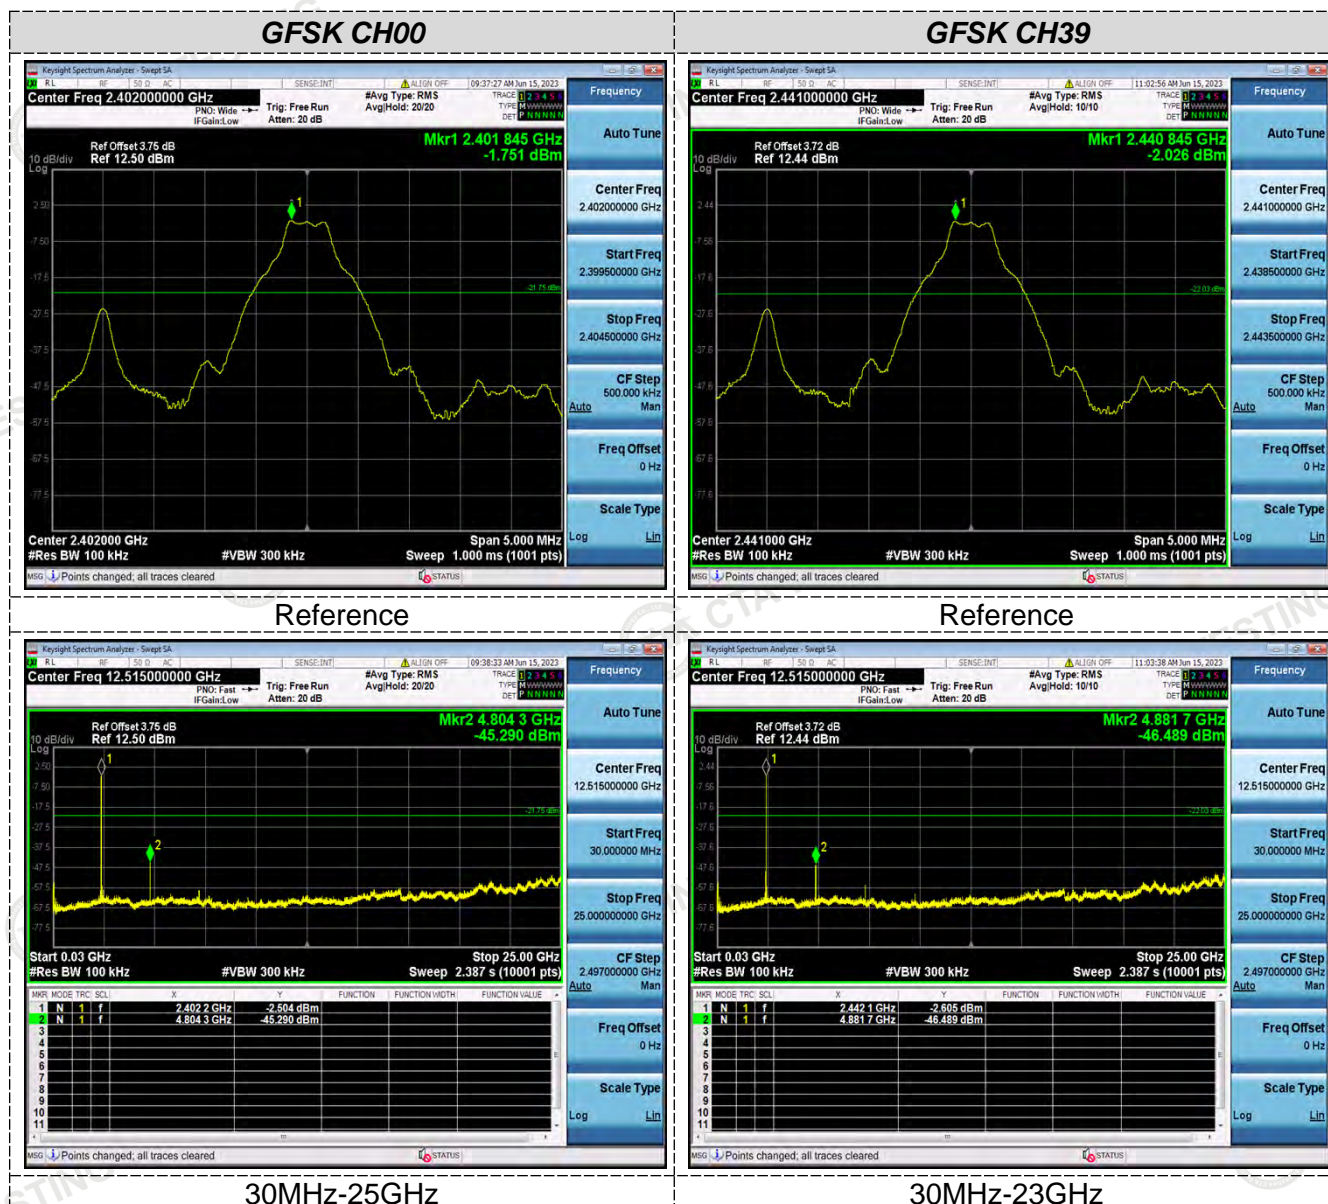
| GFSK CH00 | GFSK CH39 |
|---|---|
| Keysight Spectrum Analyzer - Swept SA<br>RL RF 50 Ω AC SENSE:INT ALIGN OFF 09:37:27 AM Jun 15, 2023<br>Center Freq 2.402000000 GHz PNO: Wide IFGain:Low Trig: Free Run Atten: 20 dB #Avg Type: RMS Avg\|Hold: 20/20 TRACE 1 2 3 4 5 6 TYPE M WWWWW DET P NNNNN<br>Frequency<br>Ref Offset 3.75 dB<br>10 dB/div Ref 12.50 dBm<br>Log<br>Mkr1 2.401 845 GHz<br>-1.751 dBm<br>2.50 -7.50 -17.5 -27.5 -37.5 -47.5 -57.5 -67.5 -77.5<br>-21.75 dBm<br>1<br>Center 2.402000 GHz Span 5.000 MHz<br>#Res BW 100 kHz #VBW 300 kHz Sweep 1.000 ms (1001 pts)<br>Auto Tune<br>Center Freq 2.402000000 GHz<br>Start Freq 2.399500000 GHz<br>Stop Freq 2.404500000 GHz<br>CF Step 500.000 kHz Auto Man<br>Freq Offset 0 Hz<br>Scale Type Log Lin<br>MSG Points changed; all traces cleared STATUS | Keysight Spectrum Analyzer - Swept SA<br>RL RF 50 Ω AC SENSE:INT ALIGN OFF 11:02:56 AM Jun 15, 2023<br>Center Freq 2.441000000 GHz PNO: Wide IFGain:Low Trig: Free Run Atten: 20 dB #Avg Type: RMS Avg\|Hold: 10/10 TRACE 1 2 3 4 5 6 TYPE M WWWWW DET P NNNNN<br>Frequency<br>Ref Offset 3.72 dB<br>10 dB/div Ref 12.44 dBm<br>Log<br>Mkr1 2.440 845 GHz<br>-2.026 dBm<br>2.44 -7.56 -17.6 -27.6 -37.6 -47.6 -57.6 -67.6 -77.6<br>-22.03 dBm<br>1<br>Center 2.441000 GHz Span 5.000 MHz<br>#Res BW 100 kHz #VBW 300 kHz Sweep 1.000 ms (1001 pts)<br>Auto Tune<br>Center Freq 2.441000000 GHz<br>Start Freq 2.438500000 GHz<br>Stop Freq 2.443500000 GHz<br>CF Step 500.000 kHz Auto Man<br>Freq Offset 0 Hz<br>Scale Type Log Lin<br>MSG Points changed; all traces cleared STATUS |
| Reference | Reference |
| Keysight Spectrum Analyzer - Swept SA<br>RL RF 50 Ω AC SENSE:INT ALIGN OFF 09:38:33 AM Jun 15, 2023<br>Center Freq 12.515000000 GHz PNO: Fast IFGain:Low Trig: Free Run Atten: 20 dB #Avg Type: RMS Avg\|Hold: 20/20 TRACE 1 2 3 4 5 6 TYPE M WWWWW DET P NNNNN<br>Frequency<br>Ref Offset 3.75 dB<br>10 dB/div Ref 12.50 dBm<br>Log<br>Mkr2 4.804 3 GHz<br>-45.290 dBm<br>2.50 -7.50 -17.5 -27.5 -37.5 -47.5 -57.5 -67.5 -77.5<br>-21.75 dBm<br>1 2<br>Start 0.03 GHz Stop 25.00 GHz<br>#Res BW 100 kHz #VBW 300 kHz Sweep 2.387 s (10001 pts)<br>MKR MODE TRC SCL X Y FUNCTION FUNCTION WIDTH FUNCTION VALUE<br>1 N 1 f 2.402 2 GHz -2.504 dBm<br>2 N 1 f 4.804 3 GHz -45.290 dBm<br>3 4 5 6 7 8 9 10 11<br>Auto Tune<br>Center Freq 12.515000000 GHz<br>Start Freq 30.000000 MHz<br>Stop Freq 25.000000000 GHz<br>CF Step 2.497000000 GHz Auto Man<br>Freq Offset 0 Hz<br>Scale Type Log Lin<br>MSG Points changed; all traces cleared STATUS | Keysight Spectrum Analyzer - Swept SA<br>RL RF 50 Ω AC SENSE:INT ALIGN OFF 11:03:38 AM Jun 15, 2023<br>Center Freq 12.515000000 GHz PNO: Fast IFGain:Low Trig: Free Run Atten: 20 dB #Avg Type: RMS Avg\|Hold: 10/10 TRACE 1 2 3 4 5 6 TYPE M WWWWW DET P NNNNN<br>Frequency<br>Ref Offset 3.72 dB<br>10 dB/div Ref 12.44 dBm<br>Log<br>Mkr2 4.881 7 GHz<br>-46.489 dBm<br>2.44 -7.56 -17.6 -27.6 -37.6 -47.6 -57.6 -67.6 -77.6<br>-22.03 dBm<br>1 2<br>Start 0.03 GHz Stop 25.00 GHz<br>#Res BW 100 kHz #VBW 300 kHz Sweep 2.387 s (10001 pts)<br>MKR MODE TRC SCL X Y FUNCTION FUNCTION WIDTH FUNCTION VALUE<br>1 N 1 f 2.442 1 GHz -2.605 dBm<br>2 N 1 f 4.881 7 GHz -46.489 dBm<br>3 4 5 6 7 8 9 10 11<br>Auto Tune<br>Center Freq 12.515000000 GHz<br>Start Freq 30.000000 MHz<br>Stop Freq 25.000000000 GHz<br>CF Step 2.497000000 GHz Auto Man<br>Freq Offset 0 Hz<br>Scale Type Log Lin<br>MSG Points changed; all traces cleared STATUS |
| 30MHz-25GHz | 30MHz-23GHz |